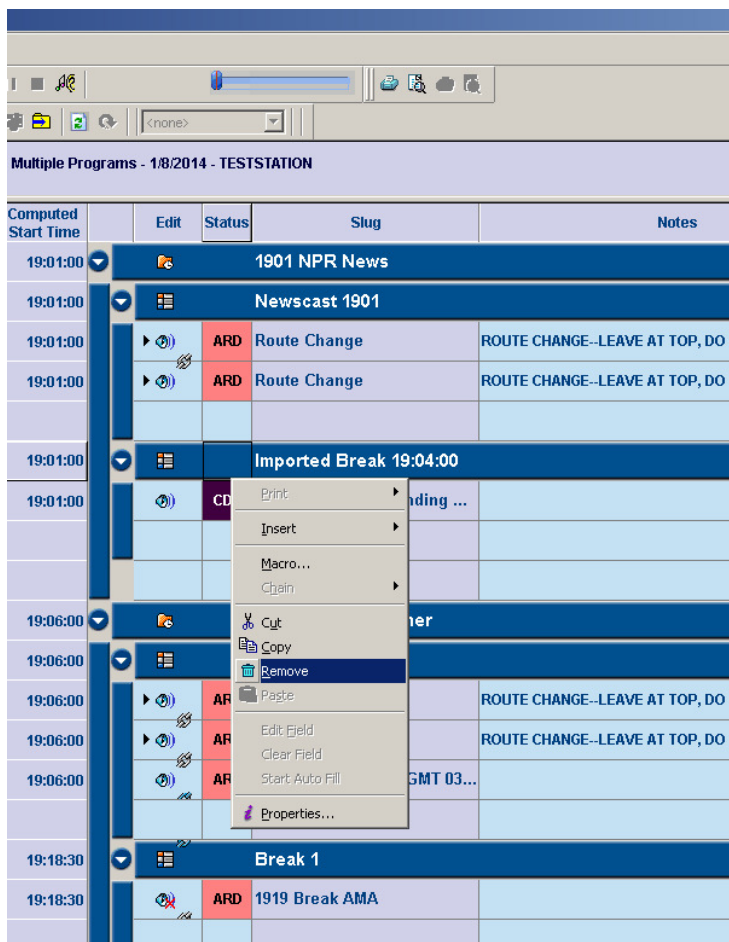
<none>

Multiple Programs - 1/8/2014 - TESTSTATION

| Computed Start Time | Edit | Status | Slug | Notes |
|---|---|---|---|---|
| 19:01:00 | | | 1901 NPR News | |
| 19:01:00 | | | Newscast 1901 | |
| 19:01:00 | | ARD | Route Change | ROUTE CHANGE--LEAVE AT TOP, DO |
| 19:01:00 | | ARD | Route Change | ROUTE CHANGE--LEAVE AT TOP, DO |
| | | | | |
| 19:01:00 | | | Imported Break 19:04:00 | |
| 19:01:00 | | CD | nding ... | |
| | | | | |
| | | | | |
| 19:06:00 | | | ner | |
| 19:06:00 | | | | |
| 19:06:00 | | AR | | ROUTE CHANGE--LEAVE AT TOP, DO |
| 19:06:00 | | AR | | ROUTE CHANGE--LEAVE AT TOP, DO |
| 19:06:00 | | AR | GMT 03... | |
| | | | | |
| 19:18:30 | | | Break 1 | |
| 19:18:30 | | ARD | 1919 Break AMA | |

Print
Insert
Macro...
Chain
Cut
Copy
Remove
Paste
Edit Field
Clear Field
Start Auto Fill
Properties...